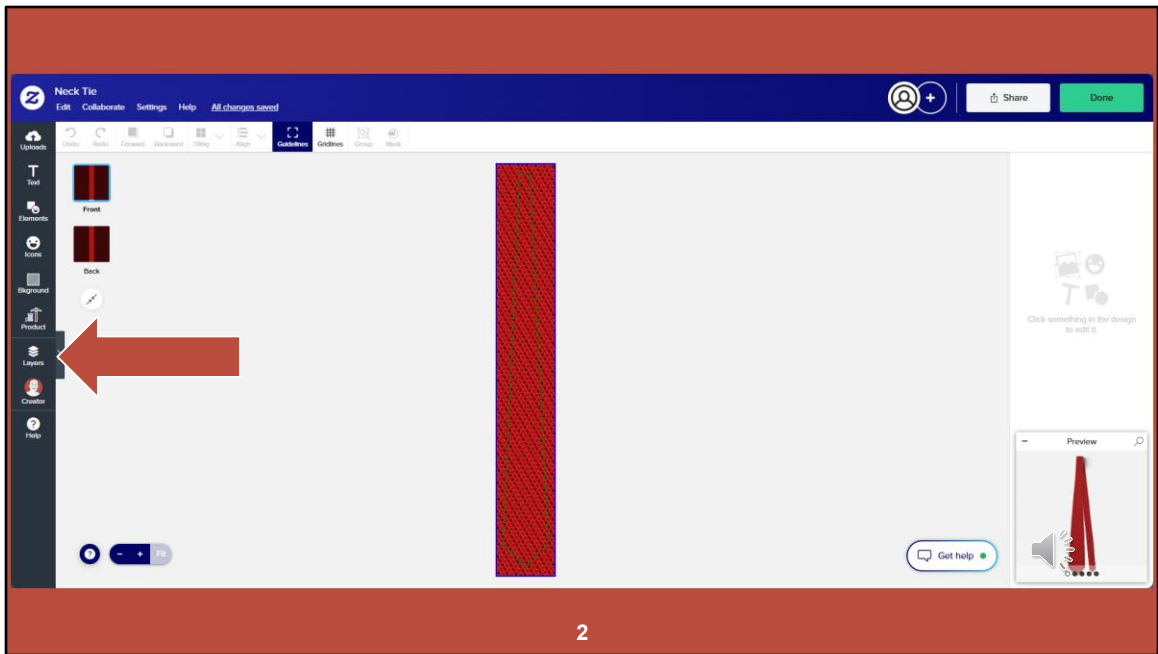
Neck Tie
Edit Collaborate Settings Help All changes saved

Share
Done

Uploads
Text
Elements
Icons
Bkground
Product
Layers
Creator
Help

Undo Redo Forward Backward Tiling Align Guidelines Gridlines Group Mask

Front
Back

Click something in the design to edit it.

Preview

Get help

- + Fit

2